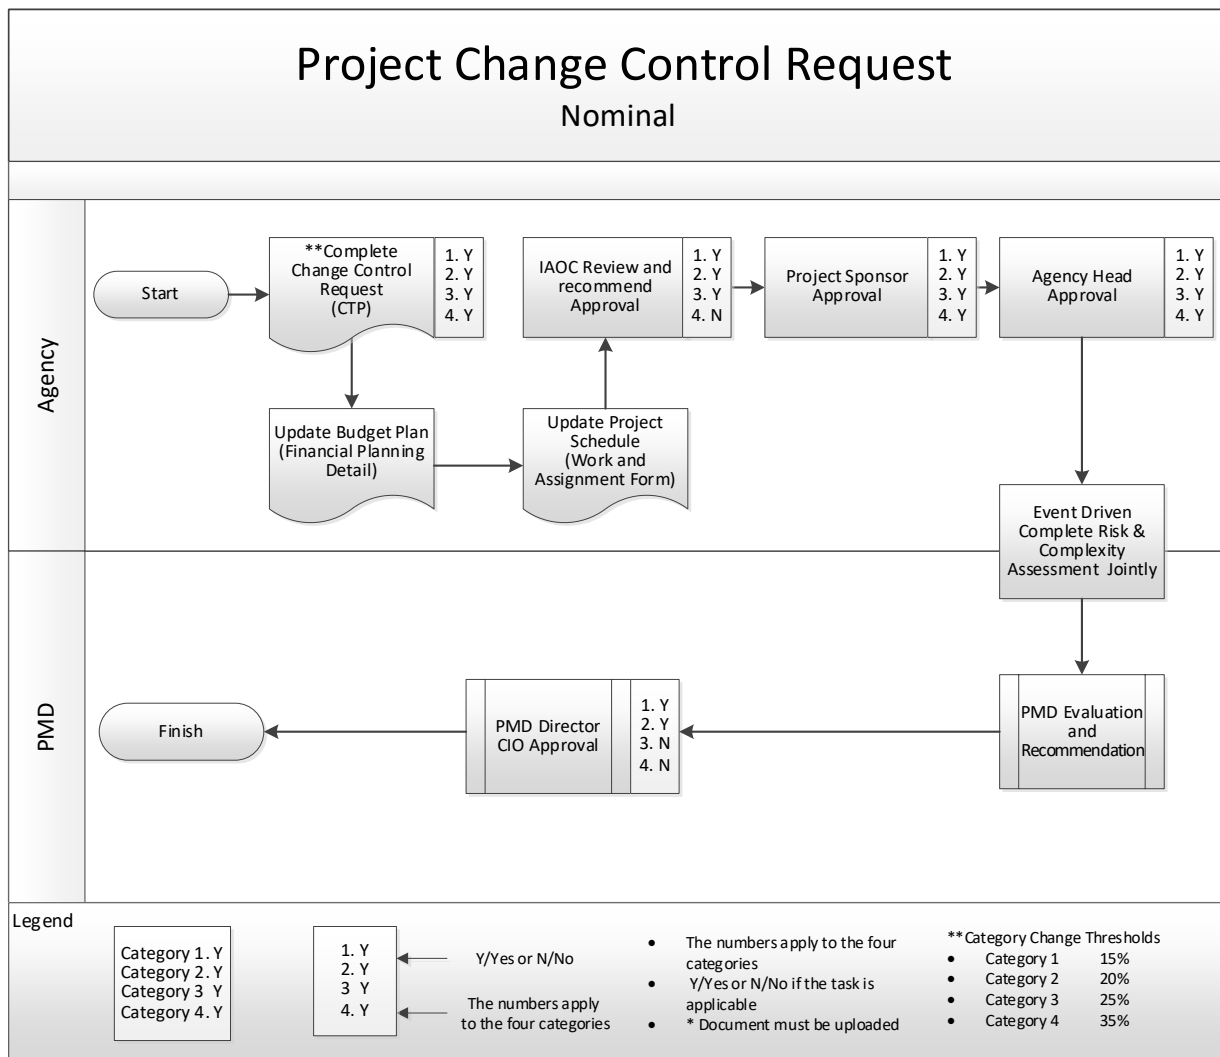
Project Change Control Request
Nominal

Agency

Start

**Complete Change Control Request (CTP)

1. Y
2. Y
3. Y
4. Y

Update Budget Plan (Financial Planning Detail)

Update Project Schedule (Work and Assignment Form)

IAOC Review and recommend Approval

1. Y
2. Y
3. Y
4. N

Project Sponsor Approval

1. Y
2. Y
3. Y
4. Y

Agency Head Approval

1. Y
2. Y
3. Y
4. Y

Event Driven Complete Risk & Complexity Assessment Jointly

PMD

PMD Evaluation and Recommendation

PMD Director CIO Approval

1. Y
2. Y
3. N
4. N

Finish

Legend

Category 1. Y
Category 2. Y
Category 3 Y
Category 4. Y

1. Y
2. Y
3 Y
4. Y

Y/Yes or N/No

The numbers apply to the four categories

- The numbers apply to the four categories
- Y/Yes or N/No if the task is applicable
- * Document must be uploaded

**Category Change Thresholds
- Category 1 15%
- Category 2 20%
- Category 3 25%
- Category 4 35%